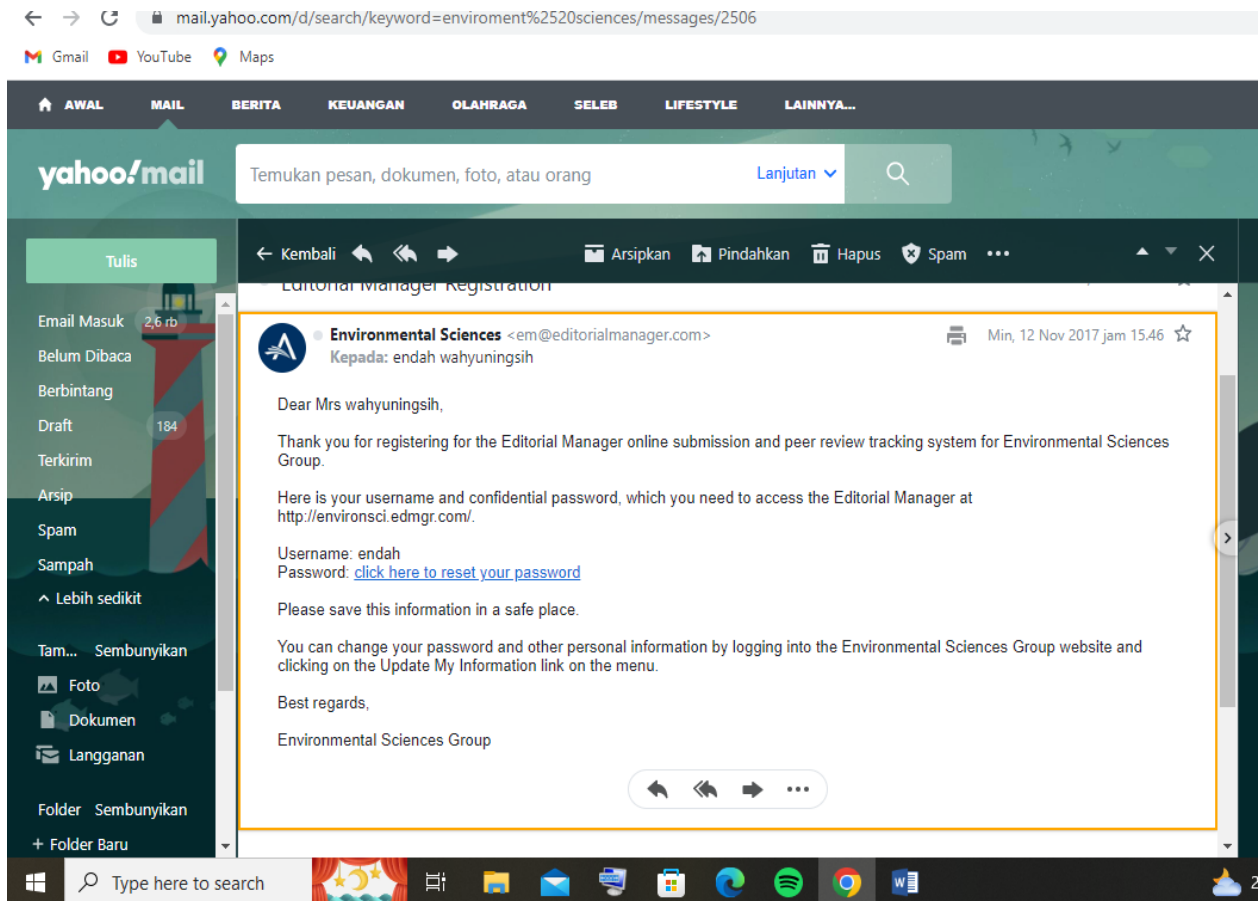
mail.yahoo.com/d/search/keyword=enviroment%2520sciences/messages/2506

Gmail YouTube Maps

AWAL MAIL BERITA KEUANGAN OLAHRAGA SELEB LIFESTYLE LAINNYA...

yahoo!mail

Temukan pesan, dokumen, foto, atau orang Lanjutan

Tulis

Email Masuk 2,6 rb
Belum Dibaca
Berbintang
Draft 184
Terkirim
Arsip
Spam
Sampah
Lebih sedikit

Tam... Sembunyikan
Foto
Dokumen
Langganan

Folder Sembunyikan
+ Folder Baru

Kembali Arsipkan Pindahkan Hapus Spam

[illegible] Manager Registration

Environmental Sciences <em@editorialmanager.com>
Kepada: endah wahyuningsih
Min, 12 Nov 2017 jam 15.46

Dear Mrs wahyuningsih,

Thank you for registering for the Editorial Manager online submission and peer review tracking system for Environmental Sciences Group.

Here is your username and confidential password, which you need to access the Editorial Manager at http://environsci.edmgr.com/.

Username: endah
Password: click here to reset your password

Please save this information in a safe place.

You can change your password and other personal information by logging into the Environmental Sciences Group website and clicking on the Update My Information link on the menu.

Best regards,

Environmental Sciences Group

Type here to search